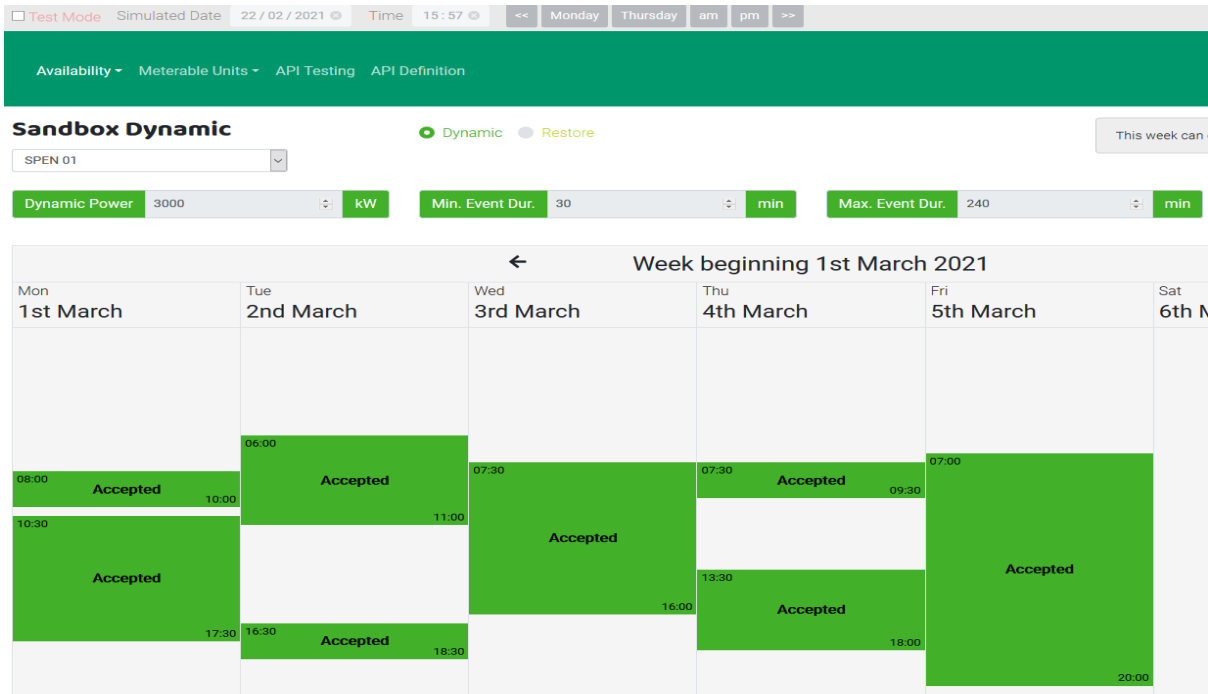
Test Mode Simulated Date 22 / 02 / 2021 Time 15 : 57 << Monday Thursday am pm >>

Availability Meterable Units API Testing API Definition

Sandbox Dynamic

SPEN 01

Dynamic Restore

This week can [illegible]

Dynamic Power 3000 kW Min. Event Dur. 30 min Max. Event Dur. 240 min

Week beginning 1st March 2021

Mon 1st March

08:00 Accepted 10:00

10:30 Accepted 17:30

Tue 2nd March

06:00 Accepted 11:00

16:30 Accepted 18:30

Wed 3rd March

07:30 Accepted 16:00

Thu 4th March

07:30 Accepted 09:30

13:30 Accepted 18:00

Fri 5th March

07:00 Accepted 20:00

Sat 6th M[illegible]